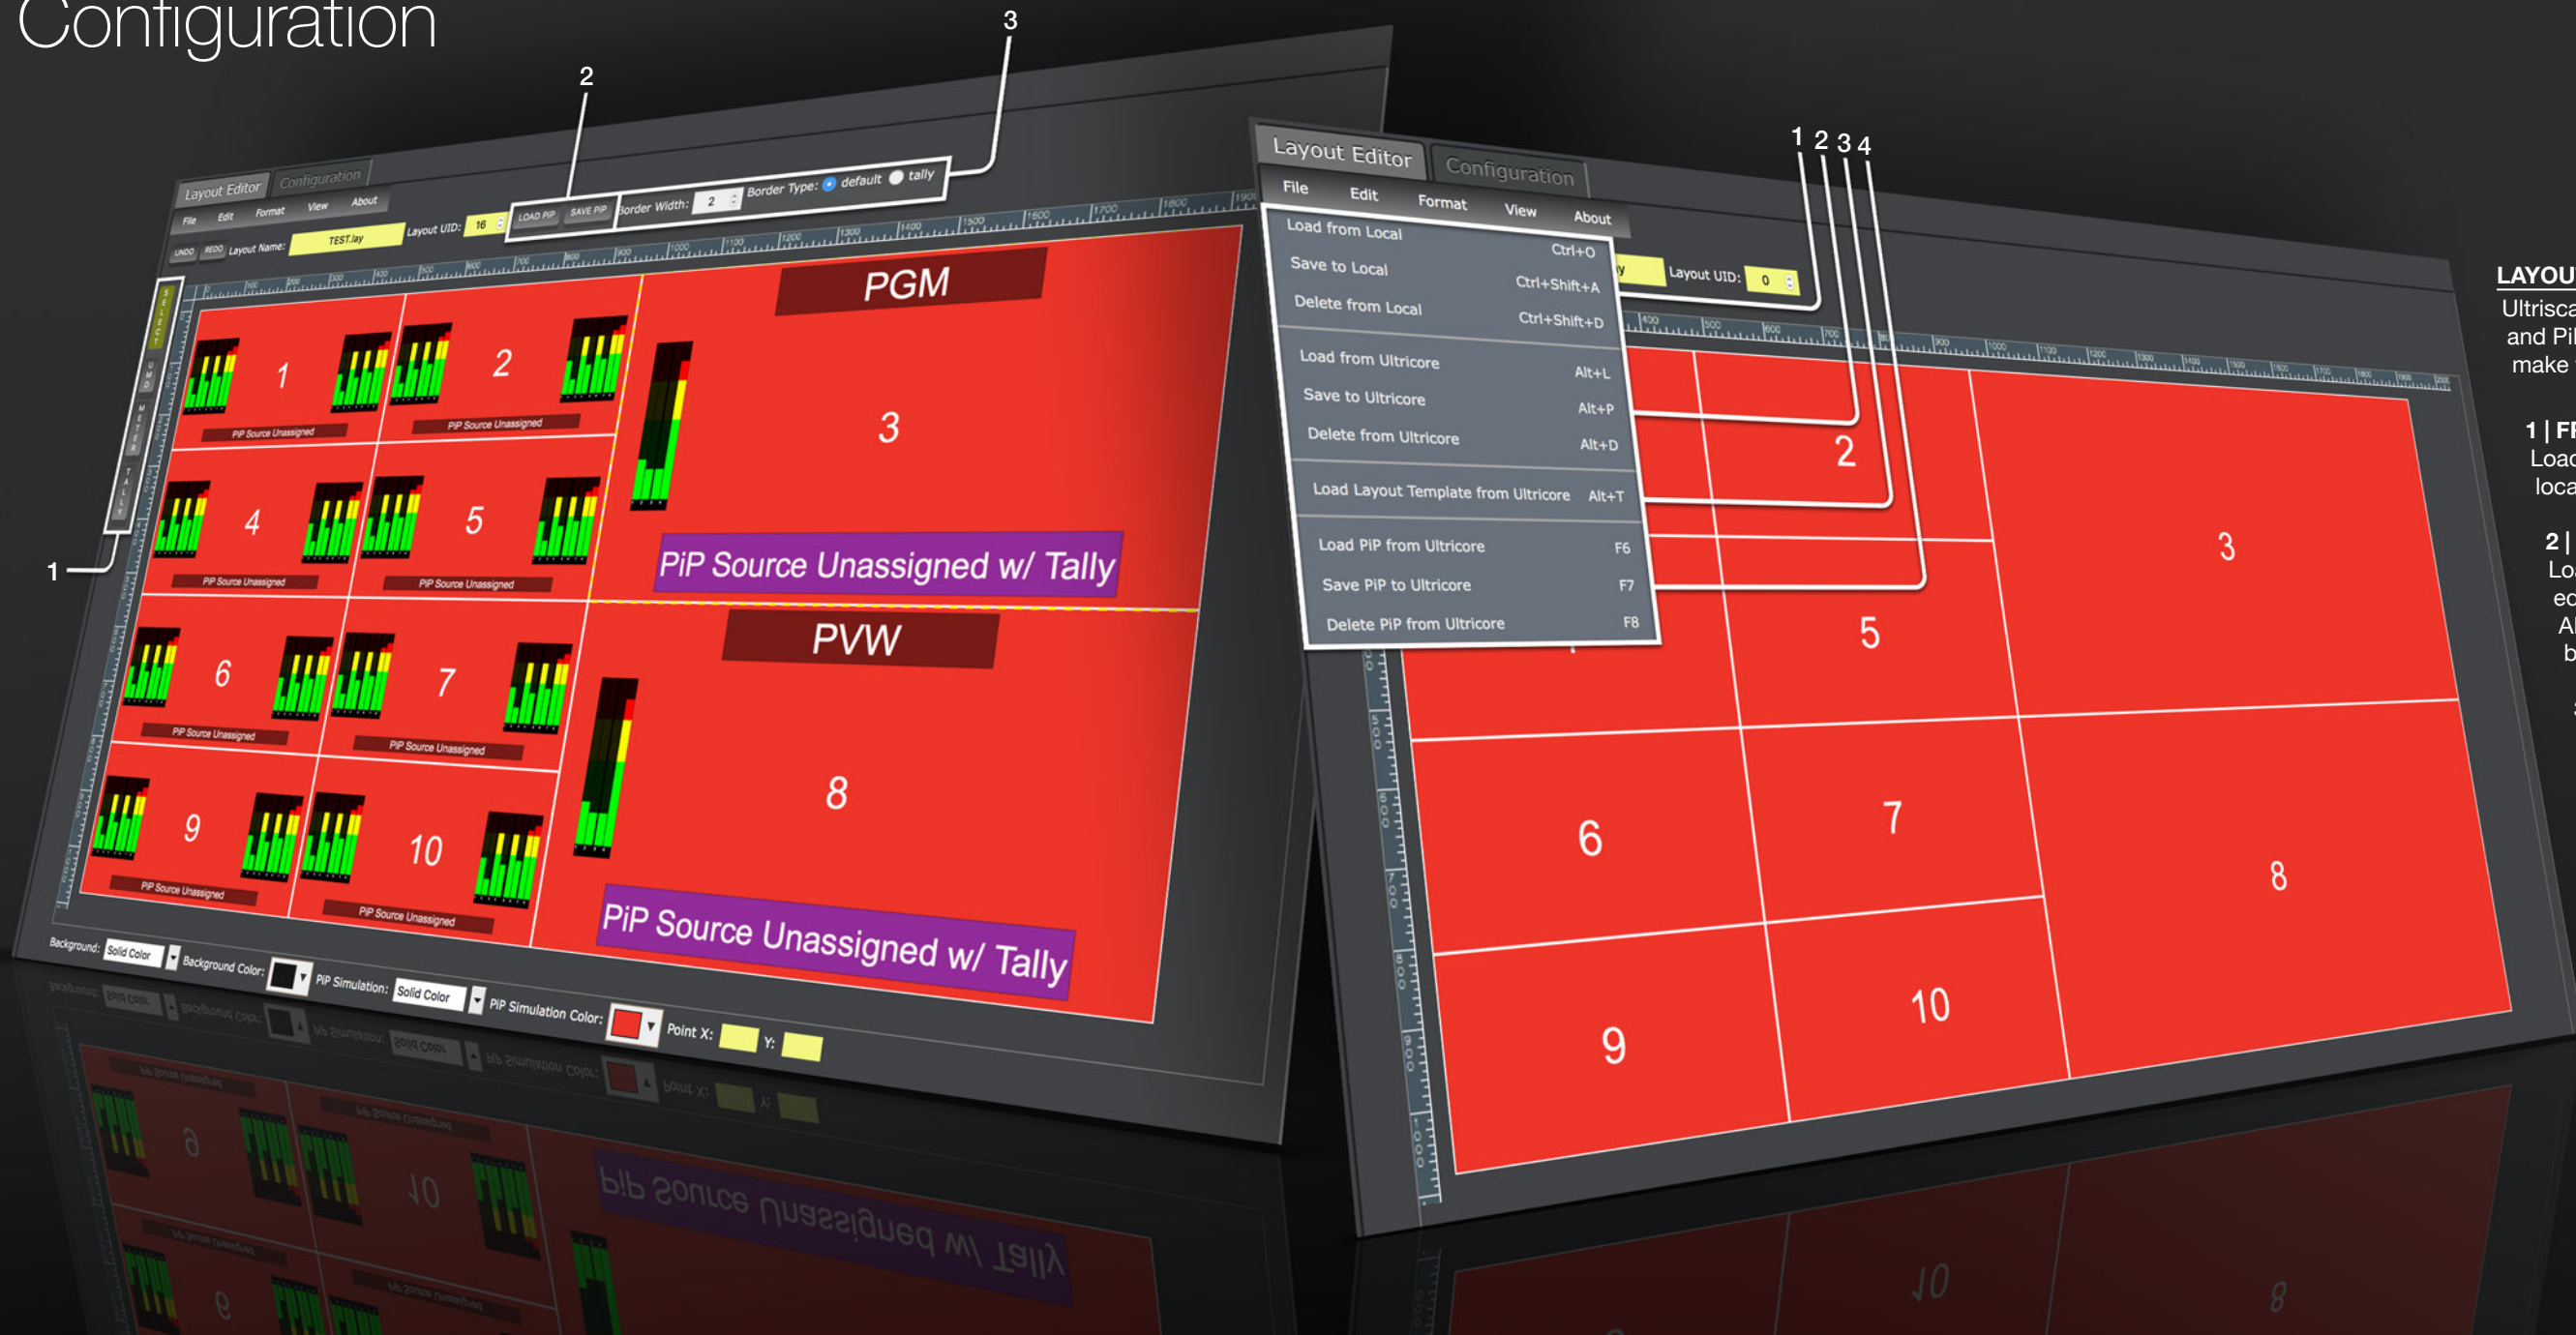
Configuration

3

2

Layout Editor Configuration

File Edit Format View About

LOAD PIP SAVE PIP Border Width: 2 Border Type: default tally

UNDO REDO Layout Name: TEST.lay Layout UID: 16

PGM

1 2 3

PiP Source Unassigned PiP Source Unassigned

4 5

PiP Source Unassigned PiP Source Unassigned

PiP Source Unassigned w/ Tally

PVW

6 7 8

PiP Source Unassigned PiP Source Unassigned

9 10

PiP Source Unassigned PiP Source Unassigned

PiP Source Unassigned w/ Tally

1

Background: Solid Color Background Color: PiP Simulation: Solid Color PiP Simulation Color: Point X: Y:

Layout Editor Configuration

File Edit Format View About

Load from Local Ctrl+O
Save to Local Ctrl+Shift+A
Delete from Local Ctrl+Shift+D

Load from Ultricore Alt+L
Save to Ultricore Alt+P
Delete from Ultricore Alt+D

Load Layout Template from Ultricore Alt+T

Load PiP from Ultricore F6
Save PiP to Ultricore F7
Delete PiP from Ultricore F8

1 2 3 4

Layout UID: 0

2 3 5 6 7 8 9 10

LAYOU
Ultrisca
and Pi
make

1 | F
Load
loca

2 |
Lo
ed
A
b